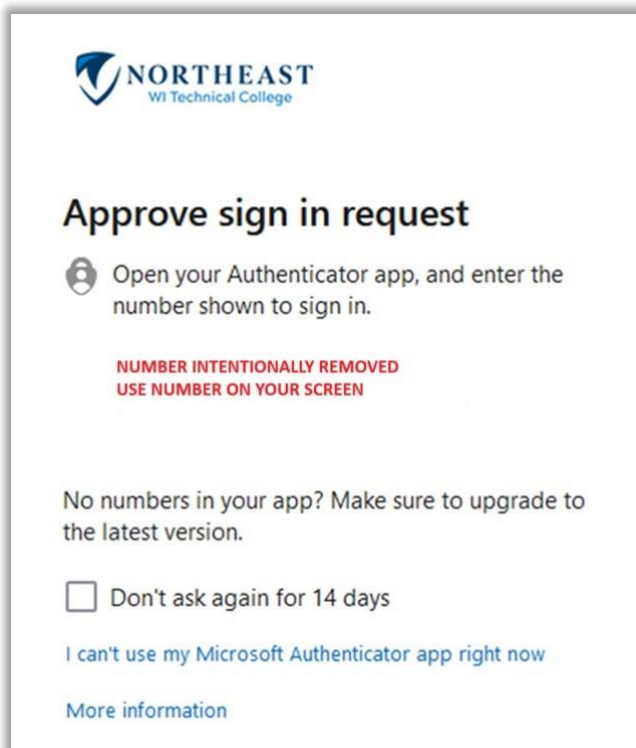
NORTHEAST
WI Technical College

Approve sign in request

Open your Authenticator app, and enter the number shown to sign in.

NUMBER INTENTIONALLY REMOVED
USE NUMBER ON YOUR SCREEN

No numbers in your app? Make sure to upgrade to the latest version.

Don't ask again for 14 days

I can't use my Microsoft Authenticator app right now

More information